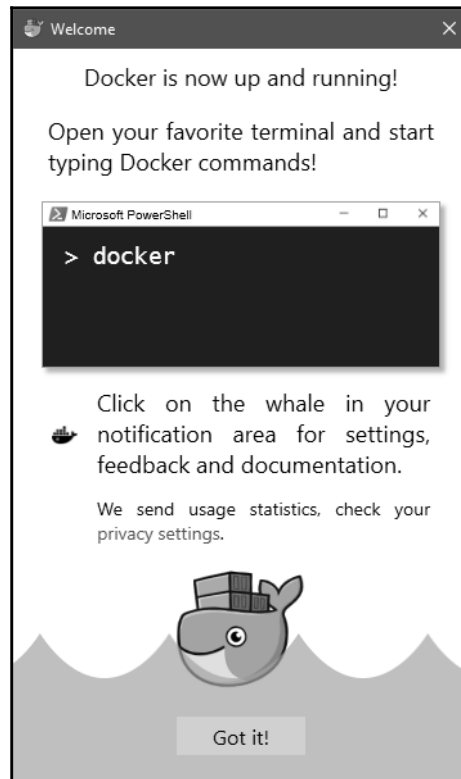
Welcome

Docker is now up and running!

Open your favorite terminal and start typing Docker commands!

Microsoft PowerShell

> docker

Click on the whale in your notification area for settings, feedback and documentation.

We send usage statistics, check your privacy settings.

Got it!